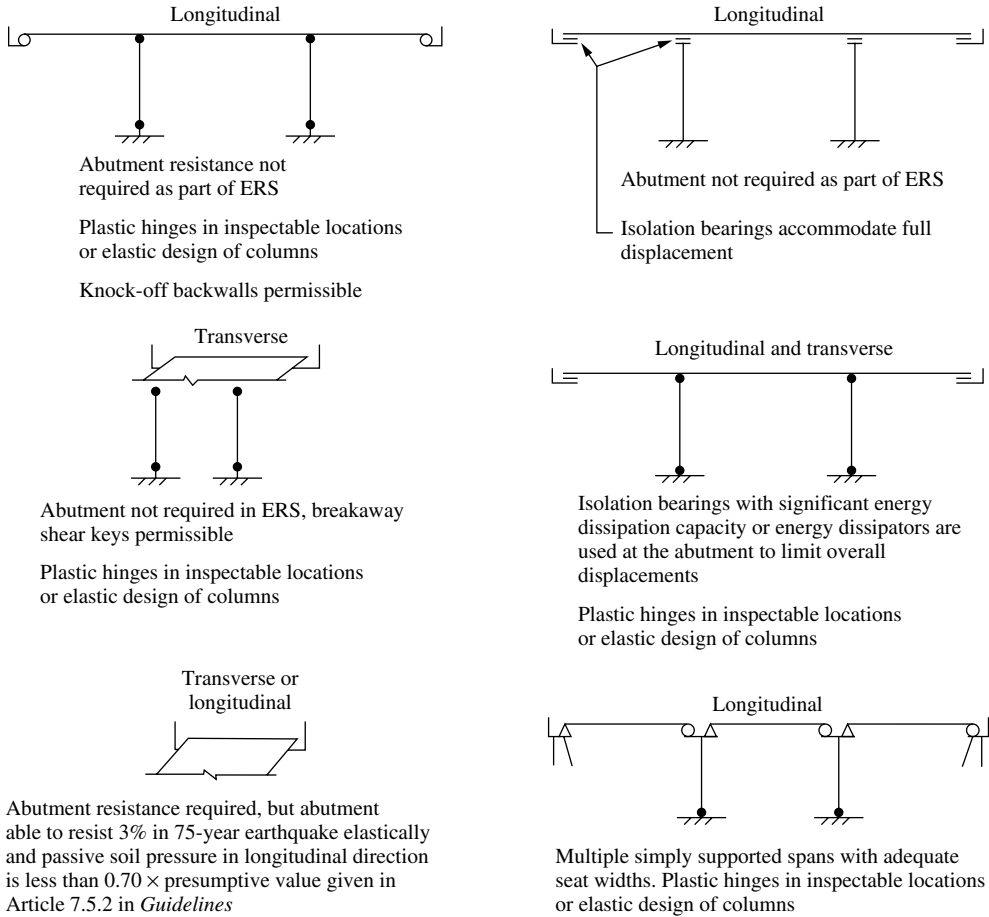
Longitudinal

Abutment resistance not required as part of ERS

Plastic hinges in inspectable locations or elastic design of columns

Knock-off backwalls permissible

Transverse

Abutment not required in ERS, breakaway shear keys permissible

Plastic hinges in inspectable locations or elastic design of columns

Transverse or longitudinal

Abutment resistance required, but abutment able to resist 3% in 75-year earthquake elastically and passive soil pressure in longitudinal direction is less than $0.70 \times$ presumptive value given in Article 7.5.2 in *Guidelines*

Longitudinal

Abutment not required as part of ERS

Isolation bearings accommodate full displacement

Longitudinal and transverse

Isolation bearings with significant energy dissipation capacity or energy dissipators are used at the abutment to limit overall displacements

Plastic hinges in inspectable locations or elastic design of columns

Longitudinal

Multiple simply supported spans with adequate seat widths. Plastic hinges in inspectable locations or elastic design of columns